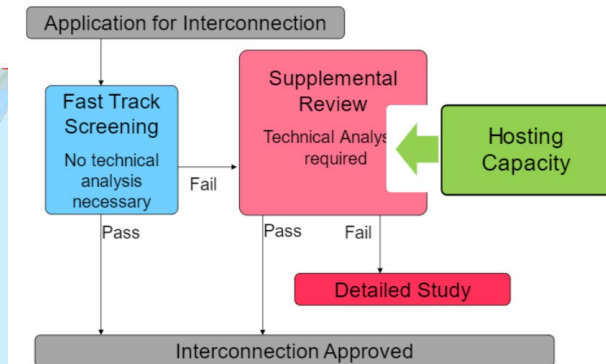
Application for Interconnection

Fast Track Screening

No technical analysis necessary

Fail

Pass

Supplemental Review

Technical Analys required

Hosting Capacity

Pass

Fail

Detailed Study

Interconnection Approved